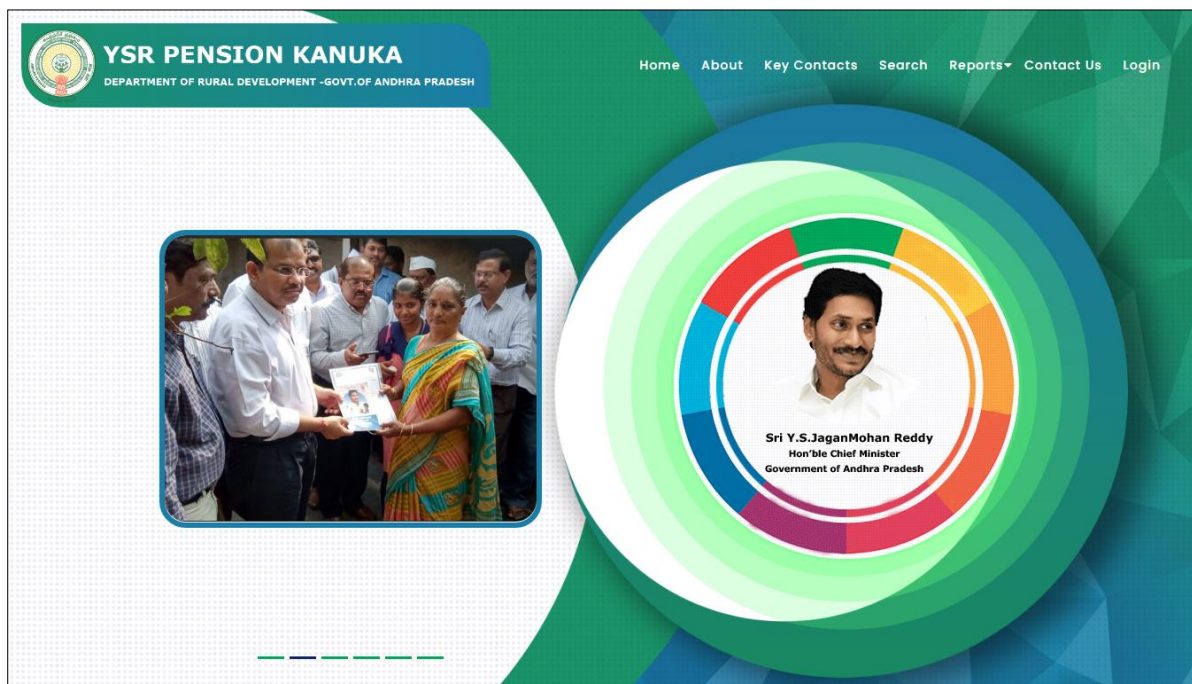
YSR PENSION KANUKA
DEPARTMENT OF RURAL DEVELOPMENT -GOVT.OF ANDHRA PRADESH

Home About Key Contacts Search Reports Contact Us Login

Sri Y.S.JaganMohan Reddy
Hon'ble Chief Minister
Government of Andhra Pradesh